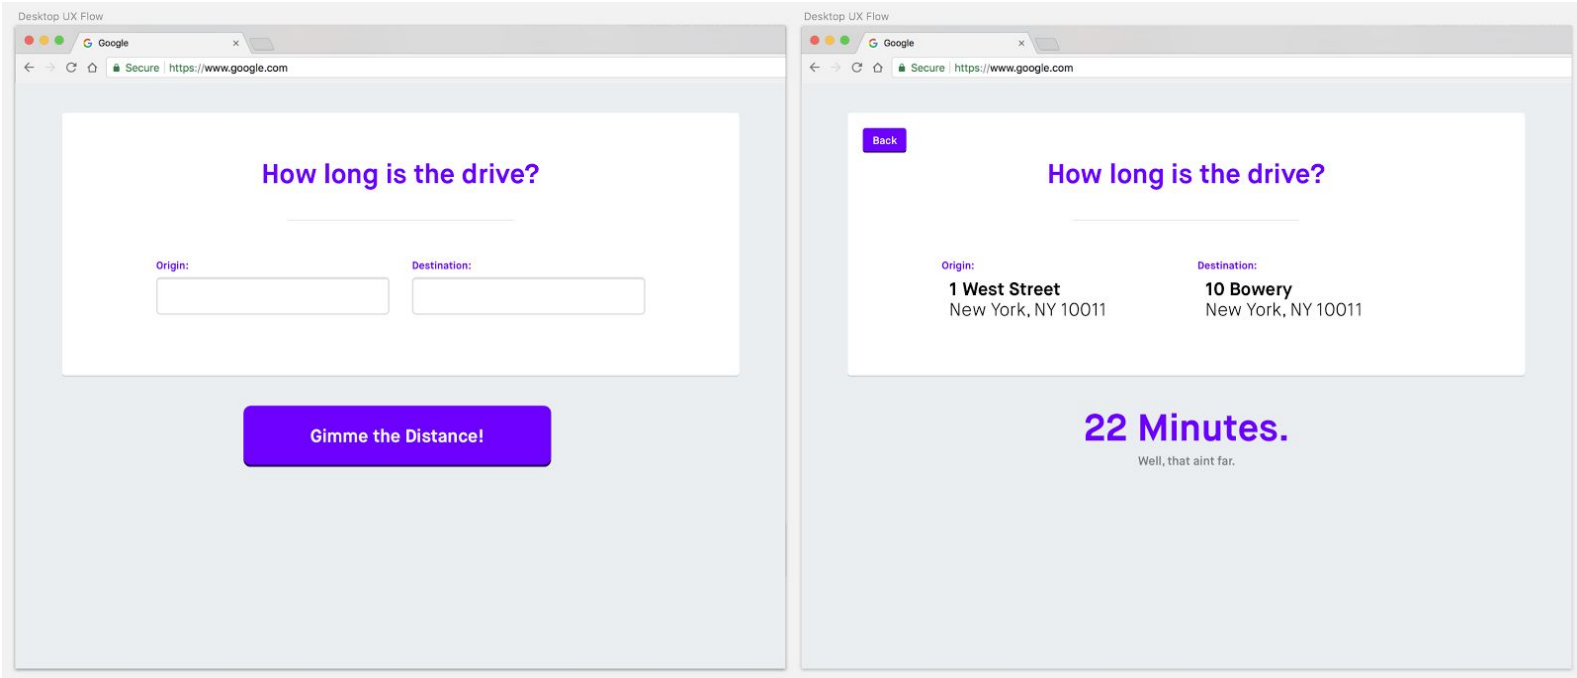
Desktop UX Flow

Google ×

Secure | https://www.google.com

How long is the drive?

Origin:

Destination:

Gimme the Distance!

Desktop UX Flow

Google ×

Secure | https://www.google.com

Back

How long is the drive?

Origin:
1 West Street
New York, NY 10011

Destination:
10 Bowery
New York, NY 10011

22 Minutes.

Well, that aint far.